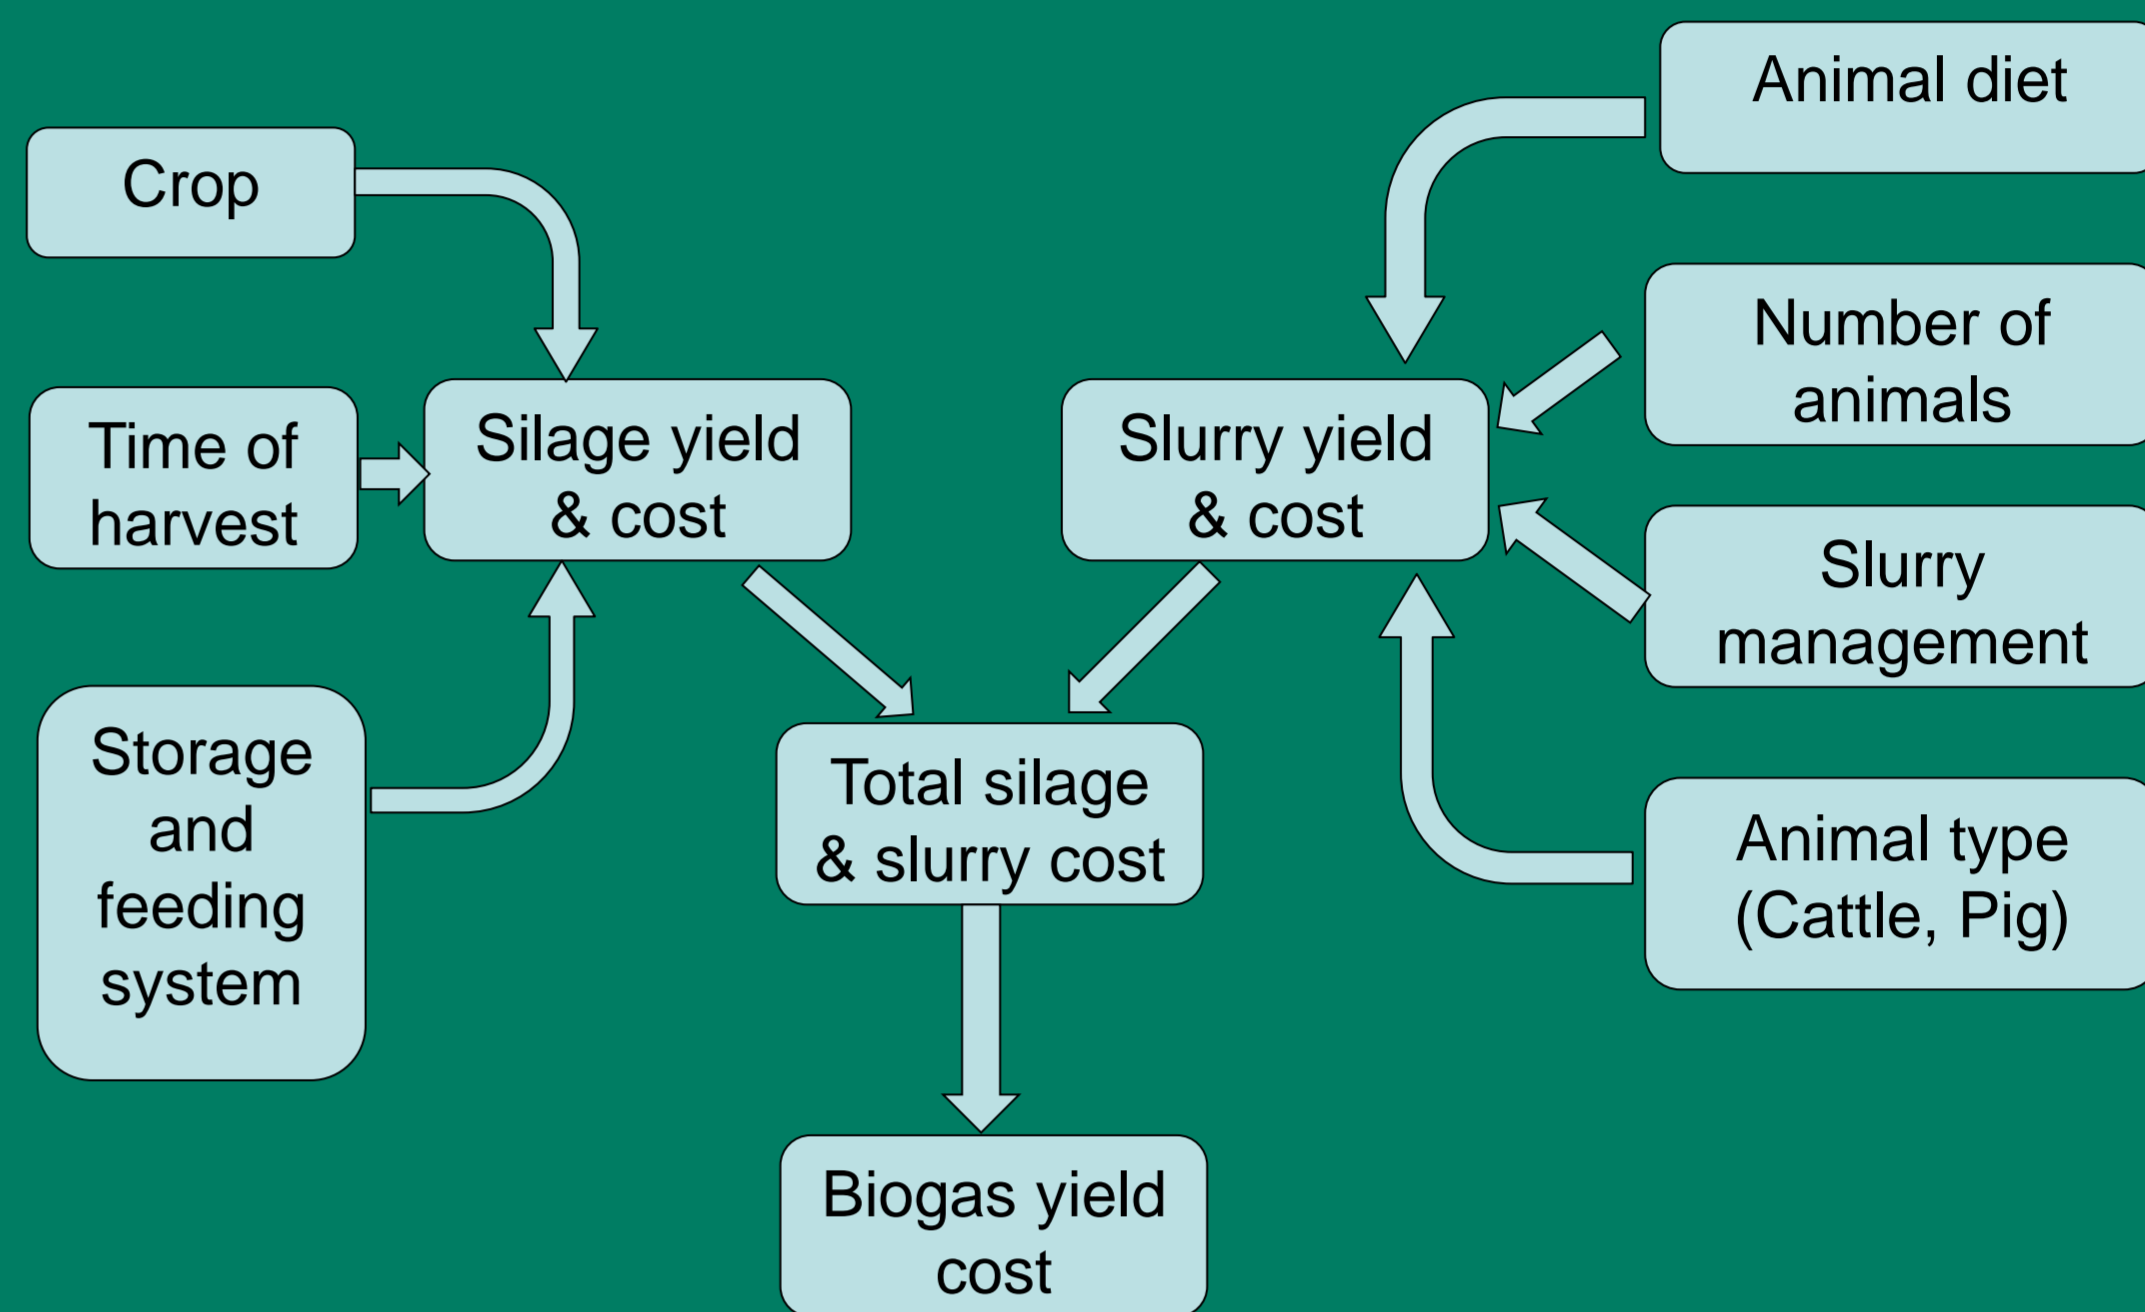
Crop

Time of harvest

Storage and feeding system

Silage yield & cost

Animal diet

Number of animals

Slurry management

Animal type (Cattle, Pig)

Slurry yield & cost

Total silage & slurry cost

Biogas yield cost